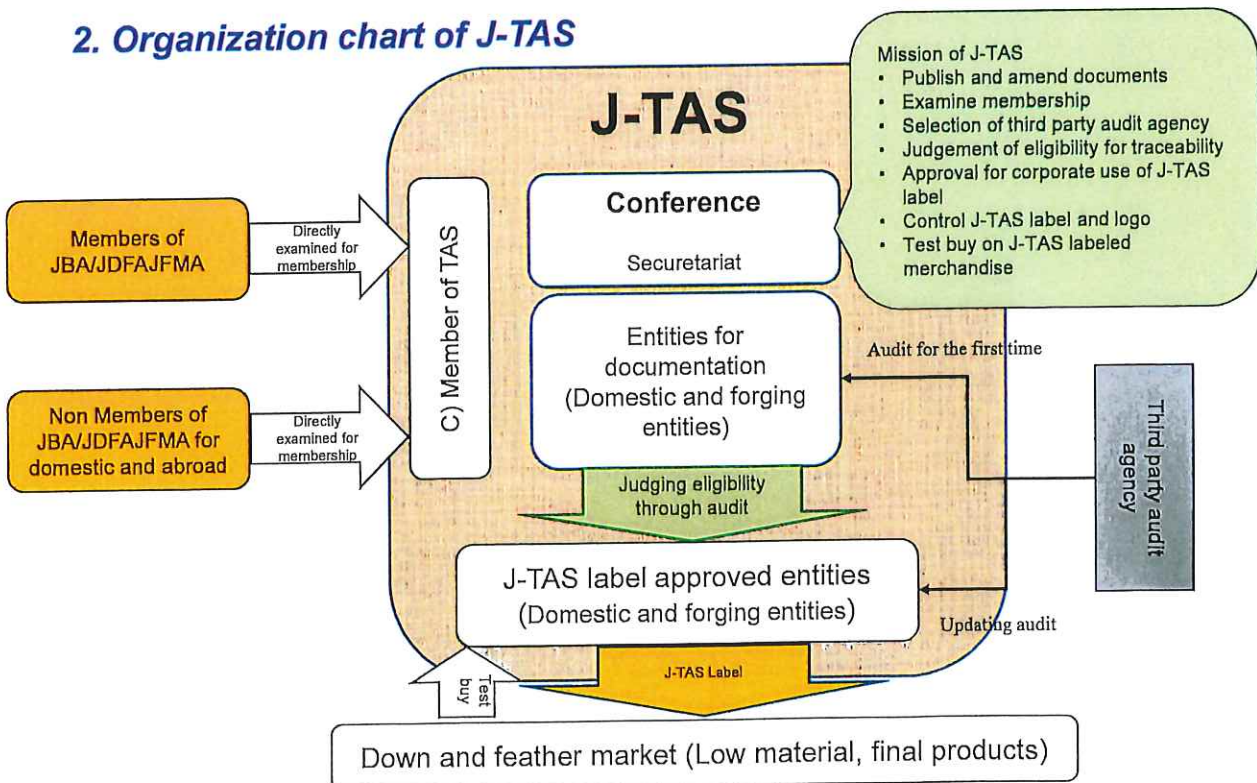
2. Organization chart of J-TAS

J-TAS

Mission of J-TAS
• Publish and amend documents
• Examine membership
• Selection of third party audit agency
• Judgement of eligibility for traceability
• Approval for corporate use of J-TAS label
• Control J-TAS label and logo
• Test buy on J-TAS labeled merchandise

Members of JBA/JDFAJFMA

Directly examined for membership

Non Members of JBA/JDFAJFMA for domestic and abroad

Directly examined for membership

C) Member of TAS

Conference

Securetariat

Entities for documentation (Domestic and forging entities)

Audit for the first time

Third party audit agency

Judging eligibility through audit

J-TAS label approved entities (Domestic and forging entities)

Updating audit

Test buy

J-TAS Label

Down and feather market (Low material, final products)